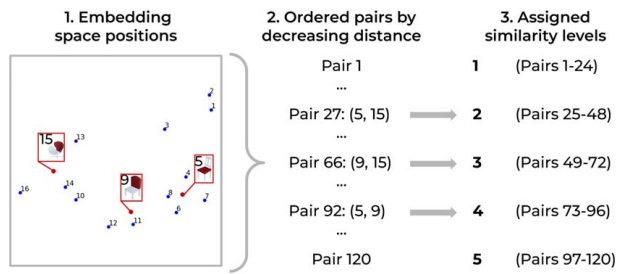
1. Embedding space positions

2
1
3
13
15
5
4
16
14
10
9
8
7
6
12
11

2. Ordered pairs by decreasing distance

Pair 1
...
Pair 27: (5, 15)
...
Pair 66: (9, 15)
...
Pair 92: (5, 9)
...
Pair 120

3. Assigned similarity levels

1 (Pairs 1-24)
2 (Pairs 25-48)
3 (Pairs 49-72)
4 (Pairs 73-96)
5 (Pairs 97-120)